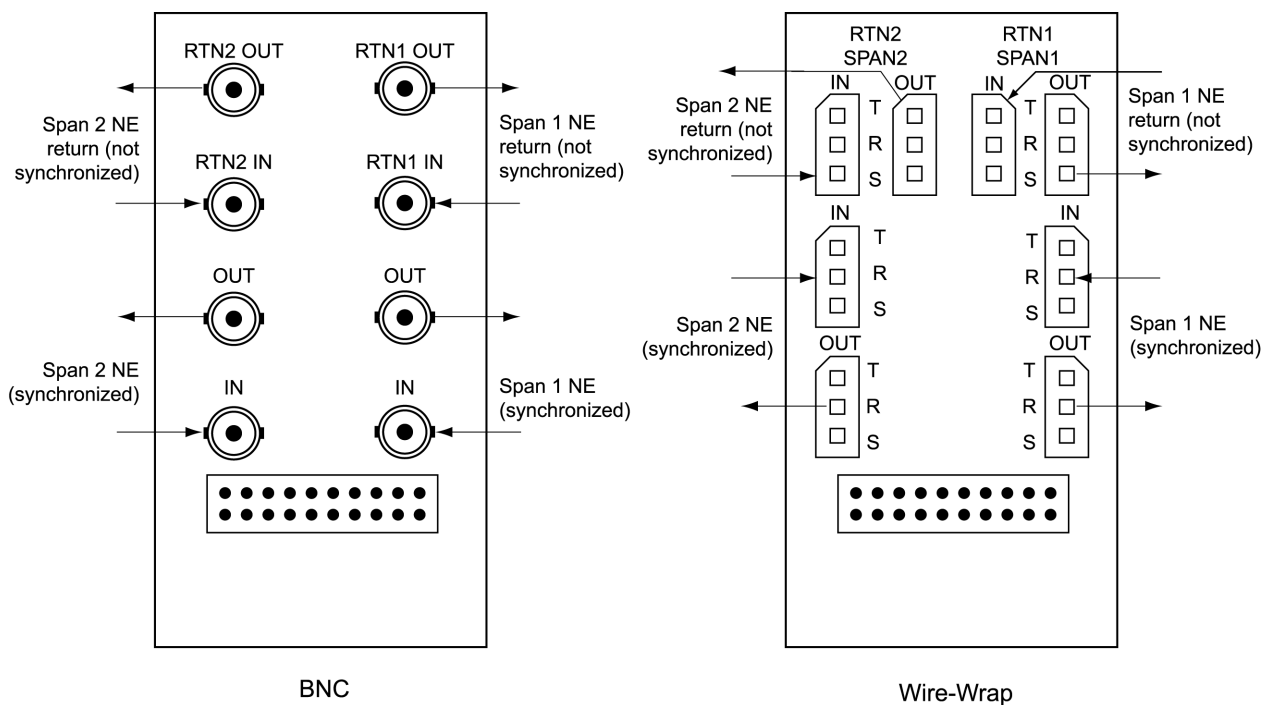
RTN2 OUT
RTN1 OUT
Span 2 NE return (not synchronized)
RTN2 IN
RTN1 IN
Span 1 NE return (not synchronized)
OUT
OUT
Span 2 NE (synchronized)
IN
IN
Span 1 NE (synchronized)

BNC

RTN2 SPAN2
RTN1 SPAN1
IN
OUT
IN
OUT
Span 2 NE return (not synchronized)
T
R
S
T
R
S
Span 1 NE return (not synchronized)
IN
T
R
S
IN
T
R
S
Span 2 NE (synchronized)
Span 1 NE (synchronized)
OUT
T
R
S
OUT
T
R
S

Wire-Wrap